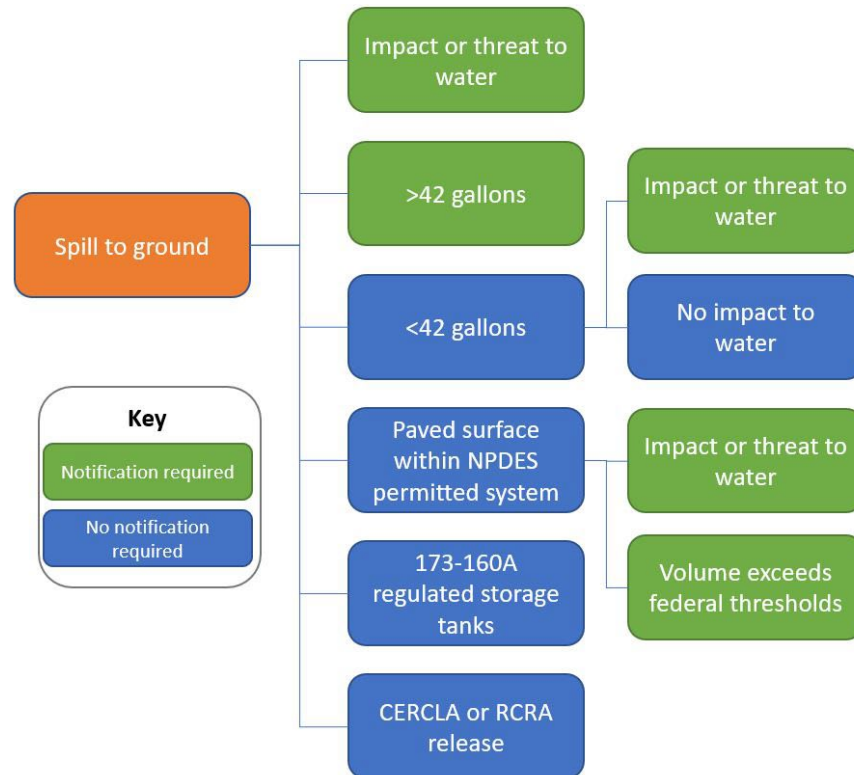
Spill to ground

Impact or threat to water

>42 gallons

<42 gallons

Impact or threat to water

No impact to water

Paved surface within NPDES permitted system

Impact or threat to water

Volume exceeds federal thresholds

173-160A regulated storage tanks

CERCLA or RCRA release

Key

Notification required

No notification required